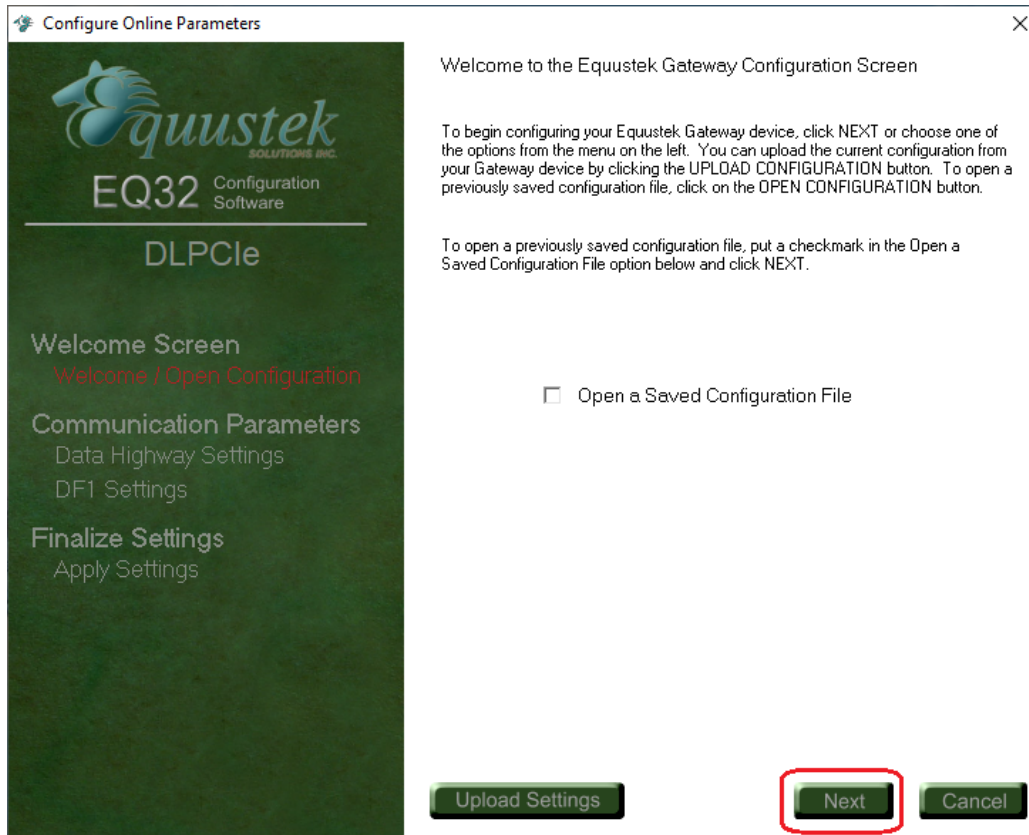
Configure Online Parameters

×

Equustek SOLUTIONS INC.

EQ32 Configuration Software

DLPCIe

Welcome Screen
Welcome / Open Configuration

Communication Parameters
Data Highway Settings
DF1 Settings

Finalize Settings
Apply Settings

Welcome to the Equustek Gateway Configuration Screen

To begin configuring your Equustek Gateway device, click NEXT or choose one of the options from the menu on the left. You can upload the current configuration from your Gateway device by clicking the UPLOAD CONFIGURATION button. To open a previously saved configuration file, click on the OPEN CONFIGURATION button.

To open a previously saved configuration file, put a checkmark in the Open a Saved Configuration File option below and click NEXT.

Open a Saved Configuration File

Upload Settings

Next

Cancel